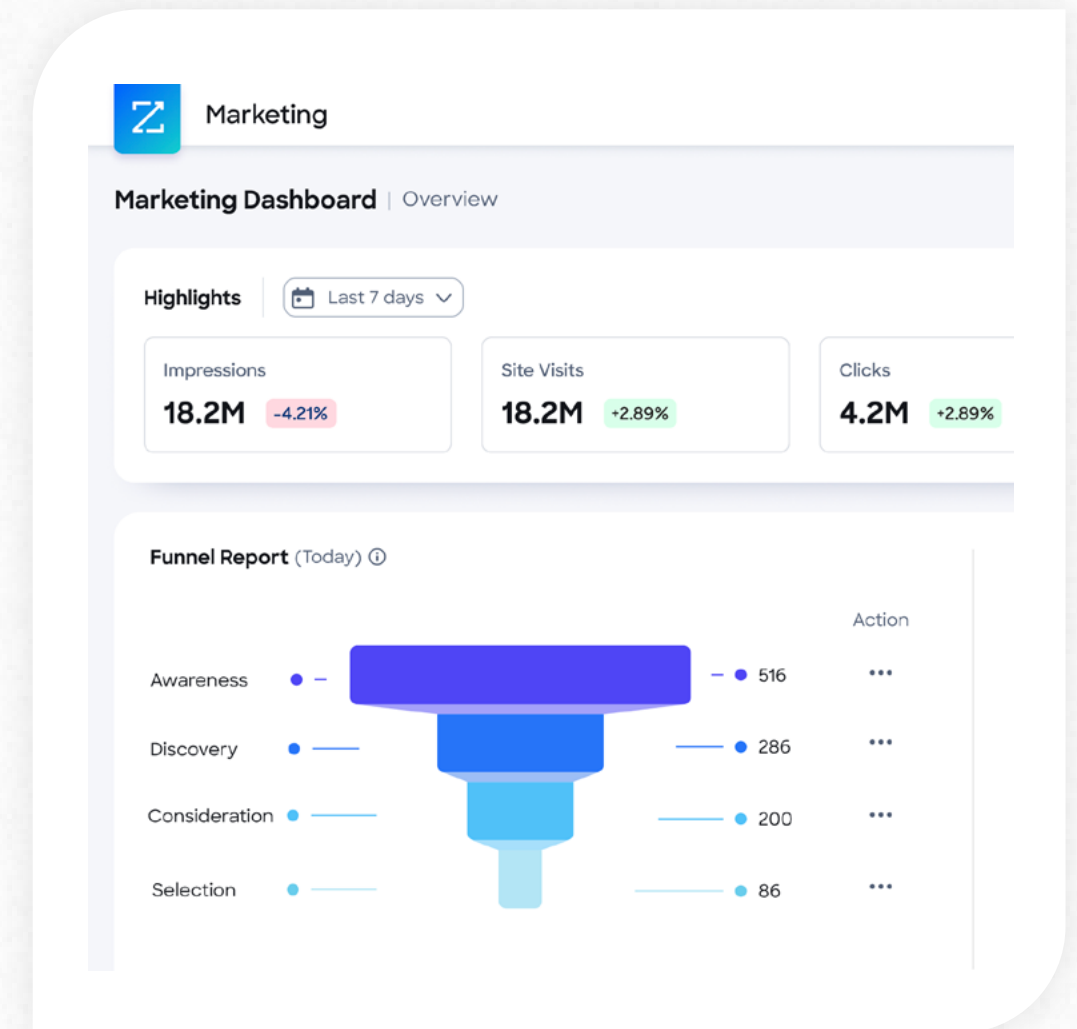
Marketing

Marketing Dashboard | Overview

Highlights

Last 7 days

Impressions
18.2M -4.21%

Site Visits
18.2M +2.89%

Clicks
4.2M +2.89%

Funnel Report (Today)

Action

Awareness 516 •••

Discovery 286 •••

Consideration 200 •••

Selection 86 •••